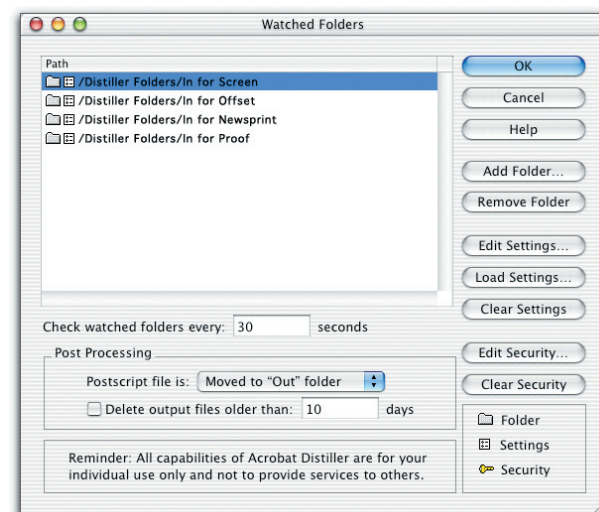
Watched Folders

Path
/Distiller Folders/In for Screen
/Distiller Folders/In for Offset
/Distiller Folders/In for Newsprint
/Distiller Folders/In for Proof

OK
Cancel
Help
Add Folder...
Remove Folder
Edit Settings...
Load Settings...
Clear Settings

Check watched folders every: 30 seconds

Post Processing
Postscript file is: Moved to "Out" folder
Delete output files older than: 10 days

Edit Security...
Clear Security

Reminder: All capabilities of Acrobat Distiller are for your individual use only and not to provide services to others.

Folder
Settings
Security